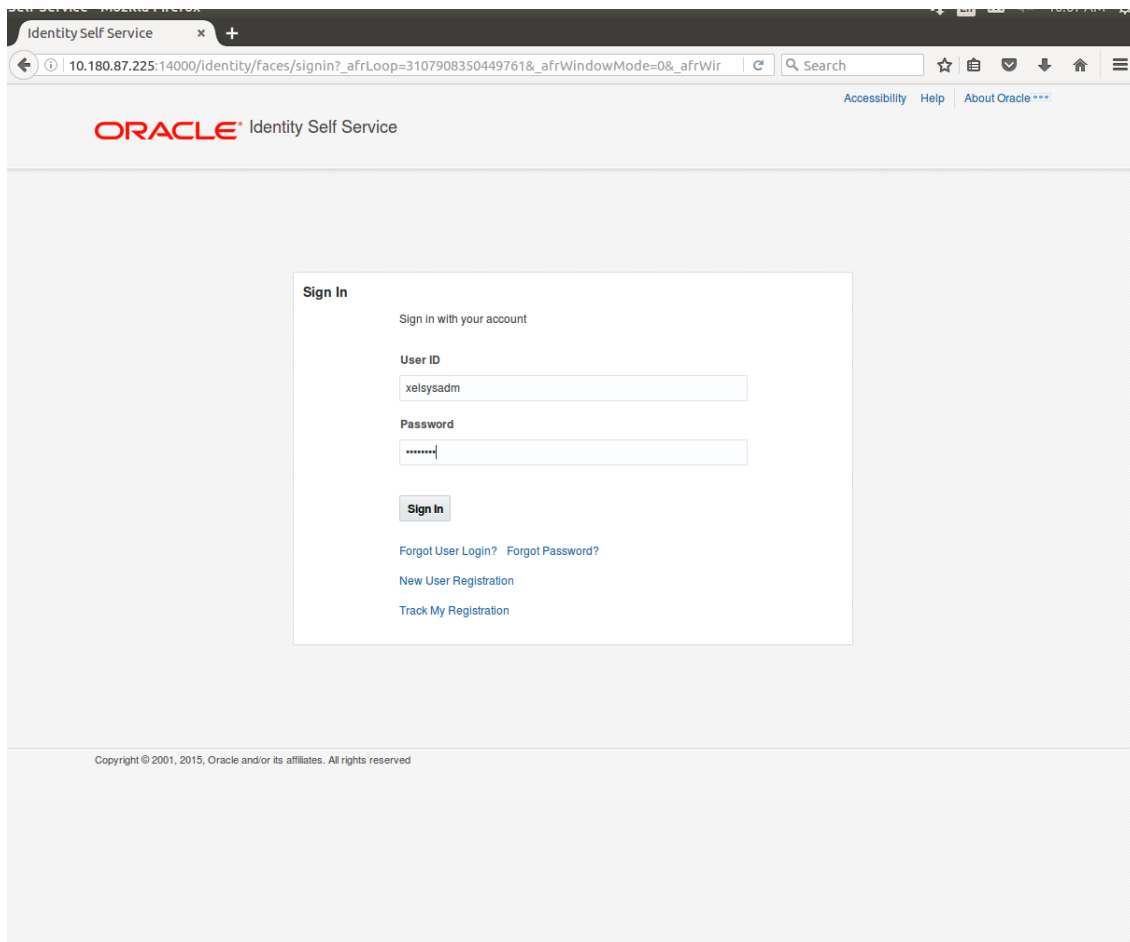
Identity Self Service

10.180.87.225:14000/identity/faces/signin?_afrLoop=3107908350449761&_afrWindowMode=0&_afrWir

Search

Accessibility Help About Oracle

ORACLE Identity Self Service

Sign In

Sign in with your account

User ID

xelsysadm

Password

••••••••

Sign In

Forgot User Login? Forgot Password?

New User Registration

Track My Registration

Copyright © 2001, 2015, Oracle and/or its affiliates. All rights reserved